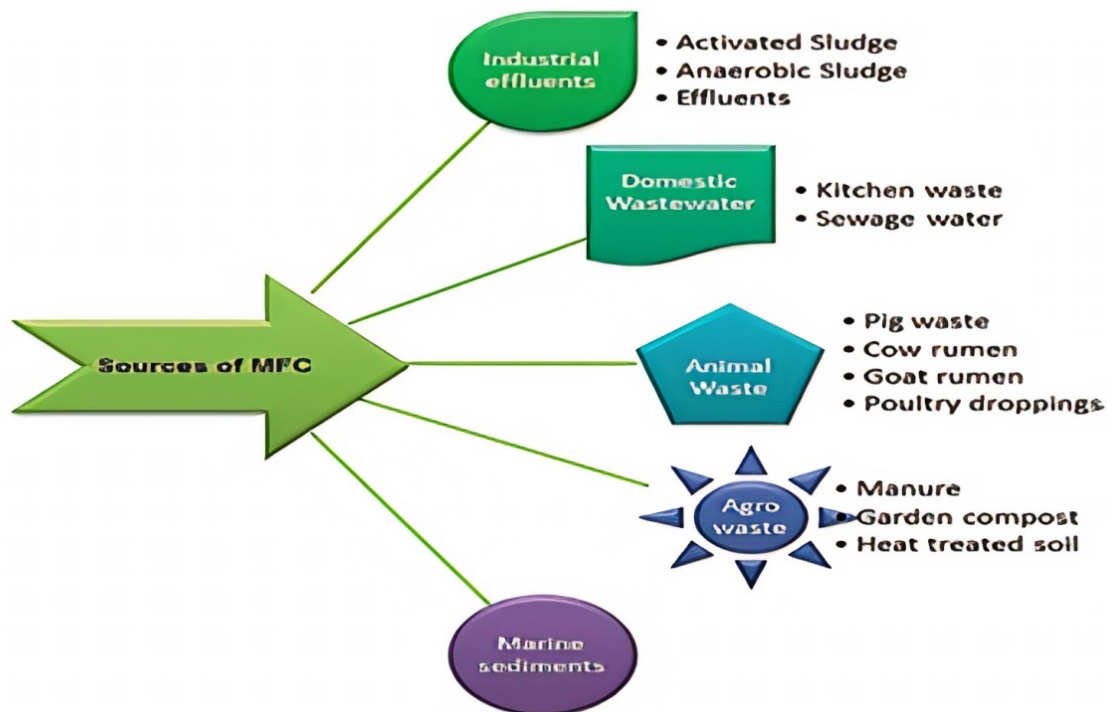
Sources of MFC

Industrial effluents
• Activated Sludge
• Anaerobic Sludge
• Effluents

Domestic Wastewater
• Kitchen waste
• Sewage water

Animal Waste
• Pig waste
• Cow rumen
• Goat rumen
• Poultry droppings

Agro waste
• Manure
• Garden compost
• Heat treated soil

Marine sediments